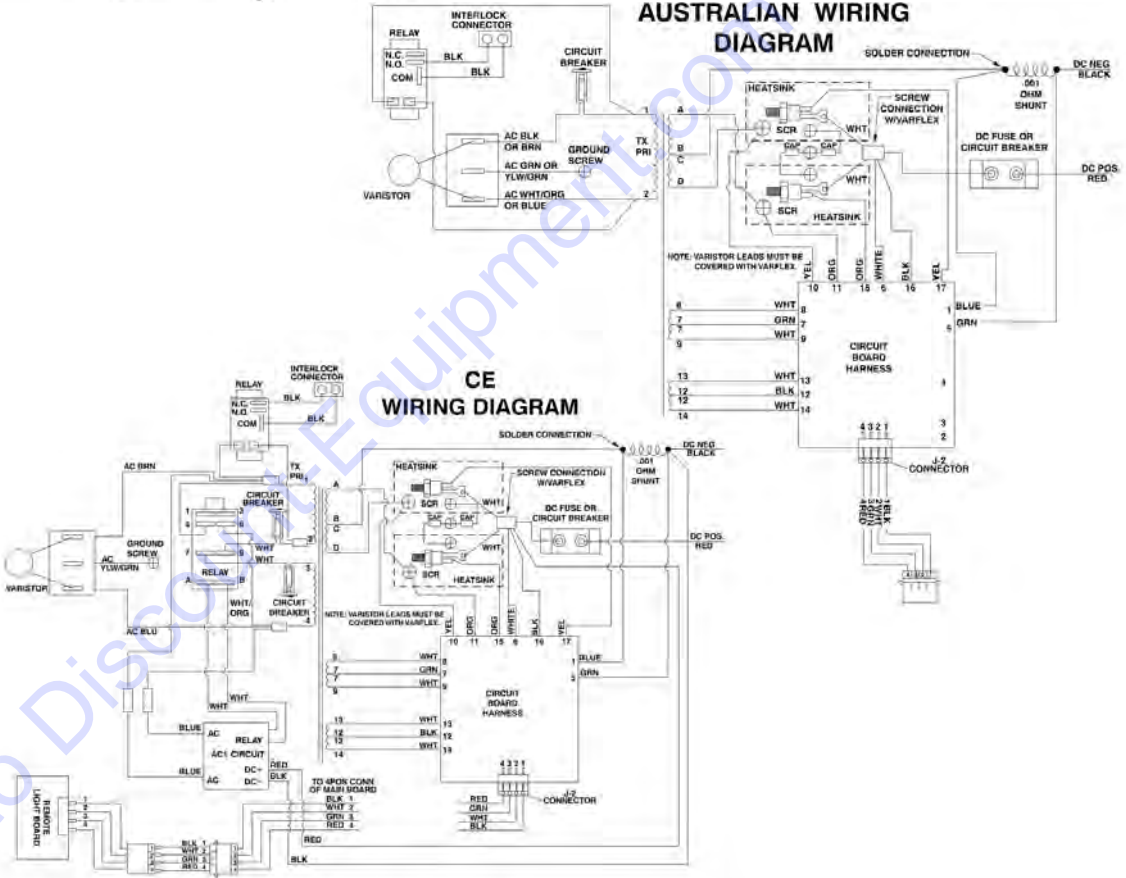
AUSTRALIAN WIRING DIAGRAM

INTERLOCK CONNECTOR
RELAY
N.C.
N.O.
COM
BLK
BLK
CIRCUIT BREAKER
SOLDER CONNECTION
DC NEG BLACK
.001 OHM SHUNT
HEATSINK
SCREW CONNECTION W/VARFLEX
1
A
AC BLK OR BRN
TX PRI
B
C
D
2
GROUND SCREW
AC GRN OR YLW/GRN
AC WHT/ORG OR BLUE
VARISTOR
SCR
WHT
CAP
CAP
WHT
SCR
HEATSINK
DC FUSE OR CIRCUIT BREAKER
DC POS. RED
NOTE: VARISTOR LEADS MUST BE COVERED WITH VARFLEX.
YEL
ORG
ORG
WHITE
BLK
YEL
10
11
15
6
16
17
BLUE
1
GRN
5
8 WHT 8
7 GRN 7
7 WHT 9
9
13 WHT 13
12 BLK 12
12 WHT 14
14
CIRCUIT BOARD HARNESS
4
3
2
4 3 2 1
J-2 CONNECTOR
1BLK
2WHT
3GRN
4RED

CE WIRING DIAGRAM

INTERLOCK CONNECTOR
RELAY
N.C.
N.O.
COM
BLK
BLK
SOLDER CONNECTION
DC NEG BLACK
.001 OHM SHUNT
AC BRN
TX PRI
HEATSINK
SCREW CONNECTION W/VARFLEX
CIRCUIT BREAKER
A
B
C
D
SCR
WHT
CAP
CAP
DC FUSE OR CIRCUIT BREAKER
DC POS. RED
WHT
SCR
HEATSINK
GROUND SCREW
AC YLW/GRN
VARISTOR
RELAY
A
B
WHT
WHT
WHT/ORG
CIRCUIT BREAKER
AC BLU
NOTE: VARISTOR LEADS MUST BE COVERED WITH VARFLEX.
YEL
ORG
ORG
WHITE
BLK
YEL
10
11
15
6
16
17
BLUE
GRN
8 WHT 8
7 GRN 7
7 WHT 9
9
13 WHT 13
12 BLK 12
12 WHT 14
14
CIRCUIT BOARD HARNESS
WHT
BLUE
AC
RELAY
AC1 CIRCUIT
BLUE
AC
DC+
DC-
RED
BLK
TO 4PON CONN OF MAIN BOARD
BLK 1
WHT 2
GRN 3
RED 4
REMOTE LIGHT BOARD
BLK 1
WHT 2
GRN 3
RED 4
RED
BLK
4 3 2 1
J-2 CONNECTOR
RED
GRN
WHT
BLK